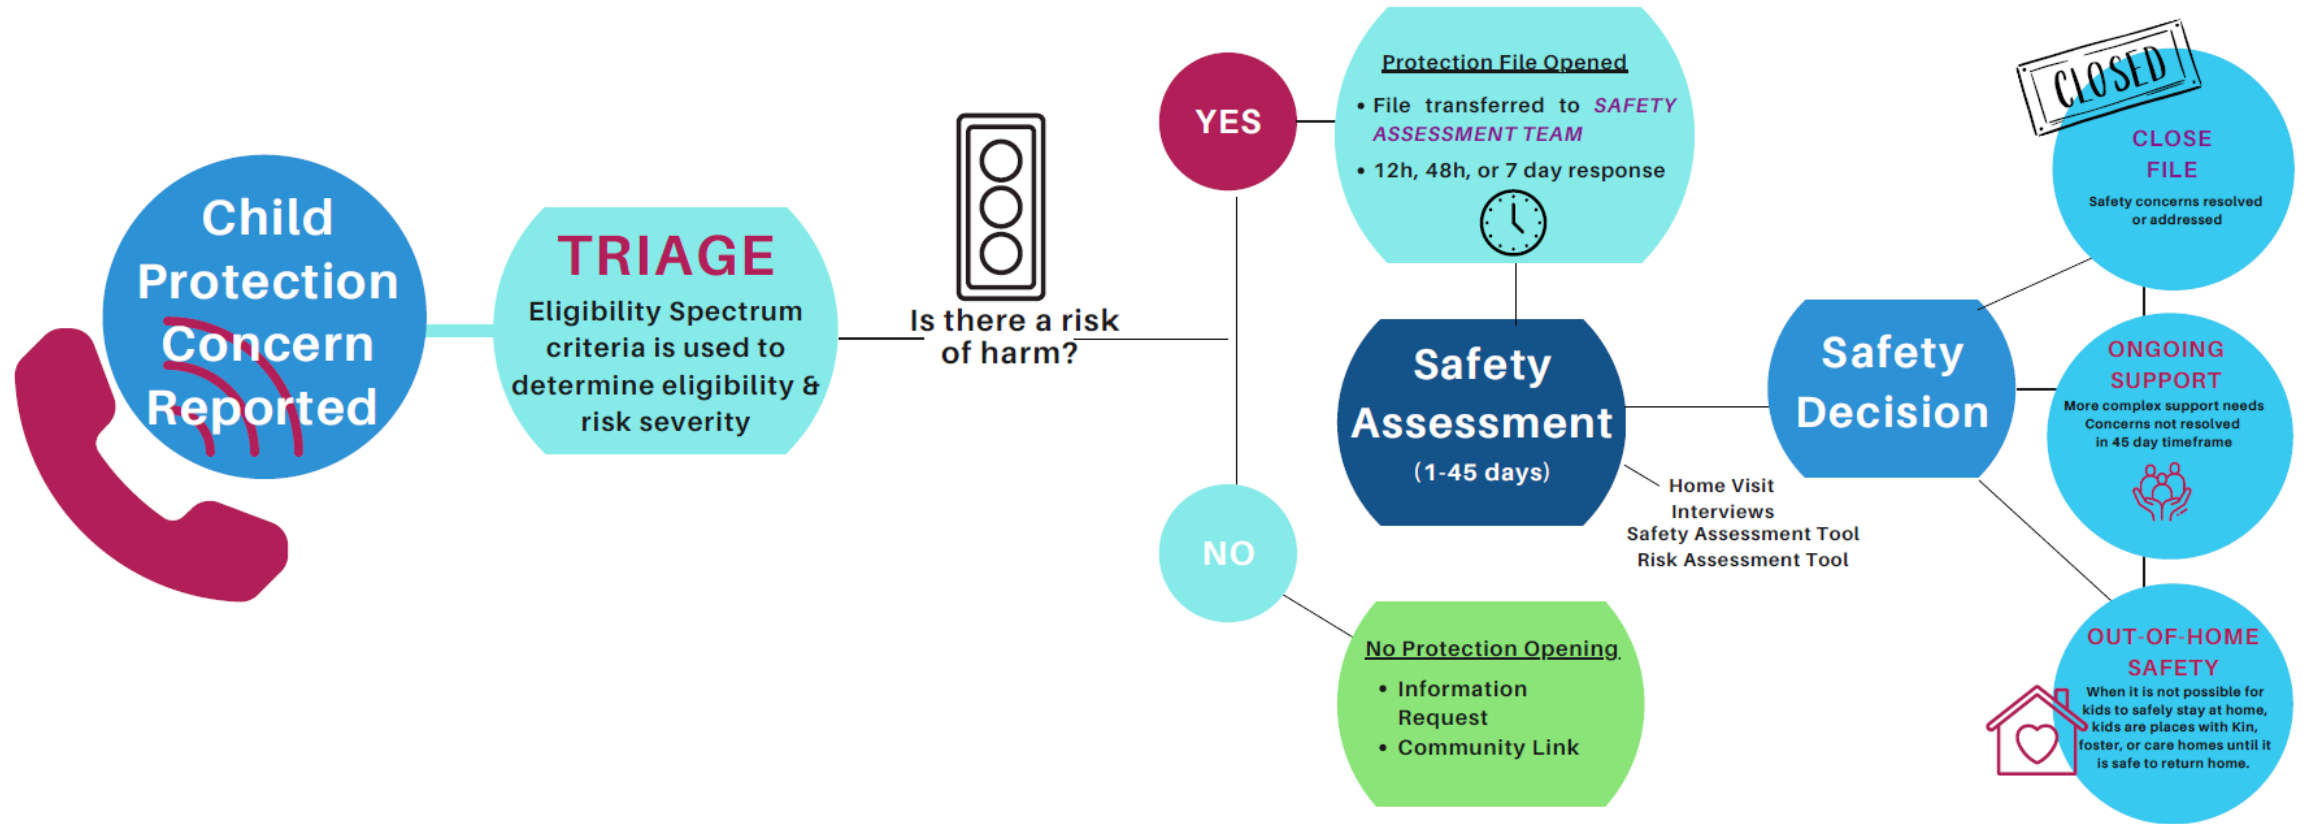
Child Protection Concern Reported

TRIAGE

Eligibility Spectrum criteria is used to determine eligibility & risk severity

Is there a risk of harm?

YES

Protection File Opened

• File transferred to SAFETY ASSESSMENT TEAM

• 12h, 48h, or 7 day response

NO

No Protection Opening

• Information Request

• Community Link

Safety Assessment (1-45 days)

Home Visit
Interviews
Safety Assessment Tool
Risk Assessment Tool

Safety Decision

CLOSED

CLOSE FILE

Safety concerns resolved or addressed

ONGOING SUPPORT

More complex support needs
Concerns not resolved in 45 day timeframe

OUT-OF-HOME SAFETY

When it is not possible for kids to safely stay at home, kids are places with Kin, foster, or care homes until it is safe to return home.